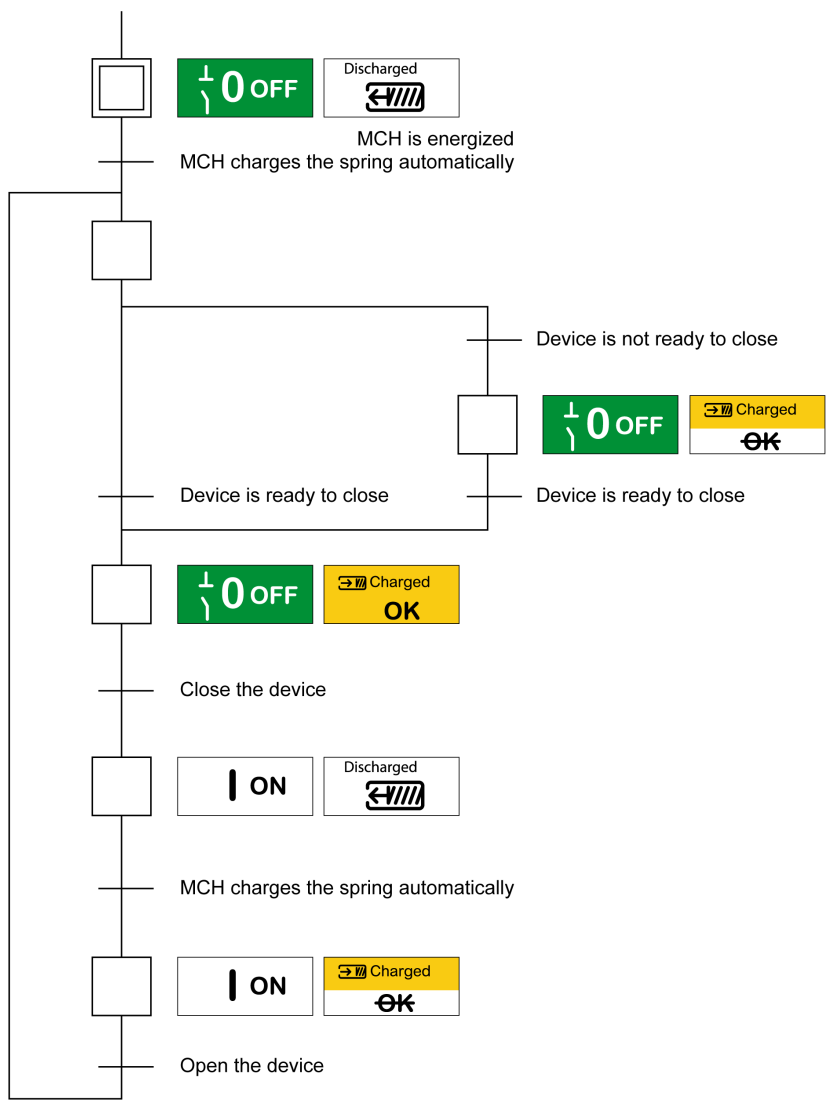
0 OFF

Discharged

MCH is energized
MCH charges the spring automatically

Device is not ready to close

0 OFF

Charged
OK

Device is ready to close

Device is ready to close

0 OFF

Charged
OK

Close the device

ON

Discharged

MCH charges the spring automatically

ON

Charged
OK

Open the device